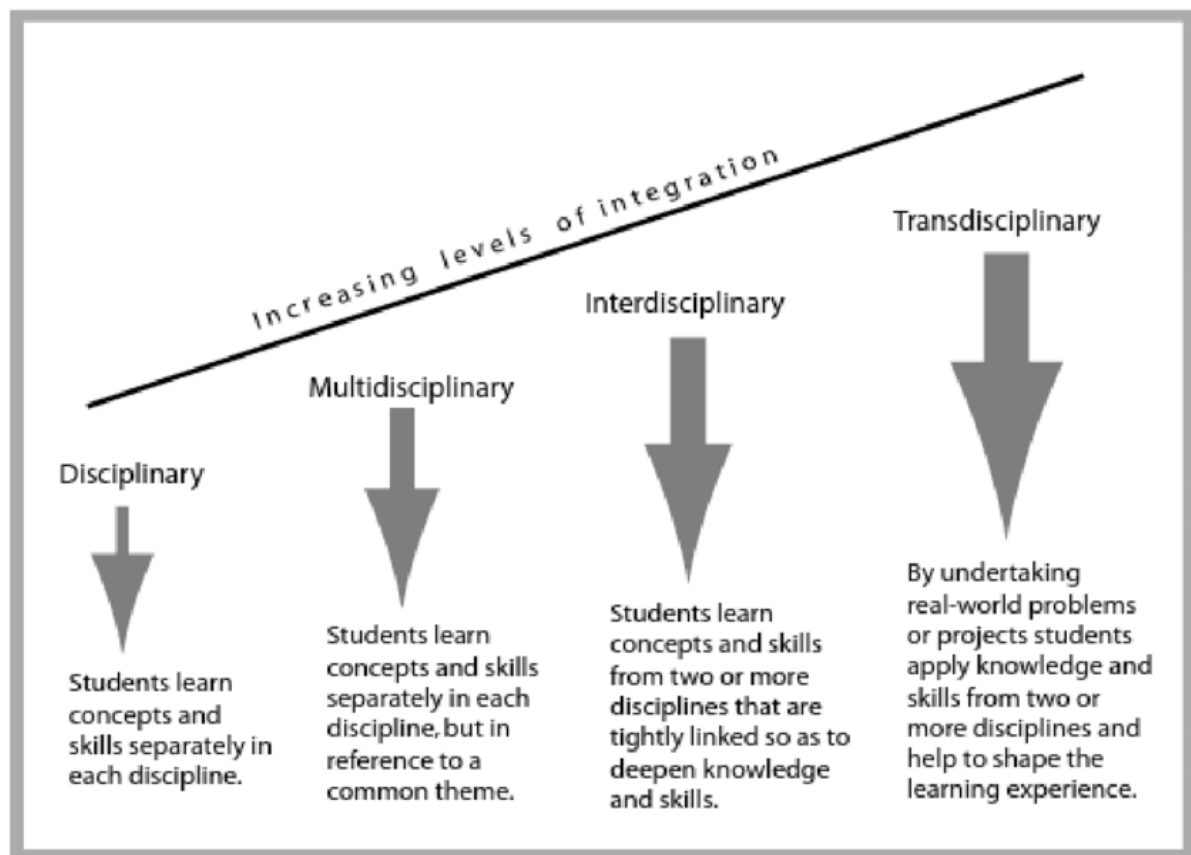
Increasing levels of integration

Disciplinary

Students learn concepts and skills separately in each discipline.

Multidisciplinary

Students learn concepts and skills separately in each discipline, but in reference to a common theme.

Interdisciplinary

Students learn concepts and skills from two or more disciplines that are tightly linked so as to deepen knowledge and skills.

Transdisciplinary

By undertaking real-world problems or projects students apply knowledge and skills from two or more disciplines and help to shape the learning experience.